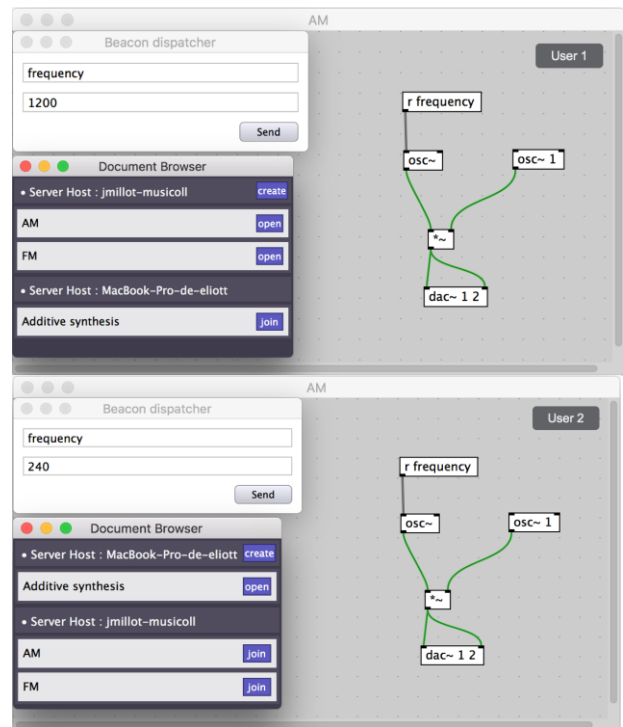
AM

Beacon dispatcher

frequency

1200

Send

Document Browser

• Server Host : jmillot-musicoll create

AM open

FM open

• Server Host : MacBook-Pro-de-eliott

Additive synthesis join

User 1

r frequency

osc~

osc~ 1

*~

dac~ 1 2

AM

Beacon dispatcher

frequency

240

Send

Document Browser

• Server Host : MacBook-Pro-de-eliott create

Additive synthesis open

• Server Host : jmillot-musicoll

AM join

FM join

User 2

r frequency

osc~

osc~ 1

*~

dac~ 1 2